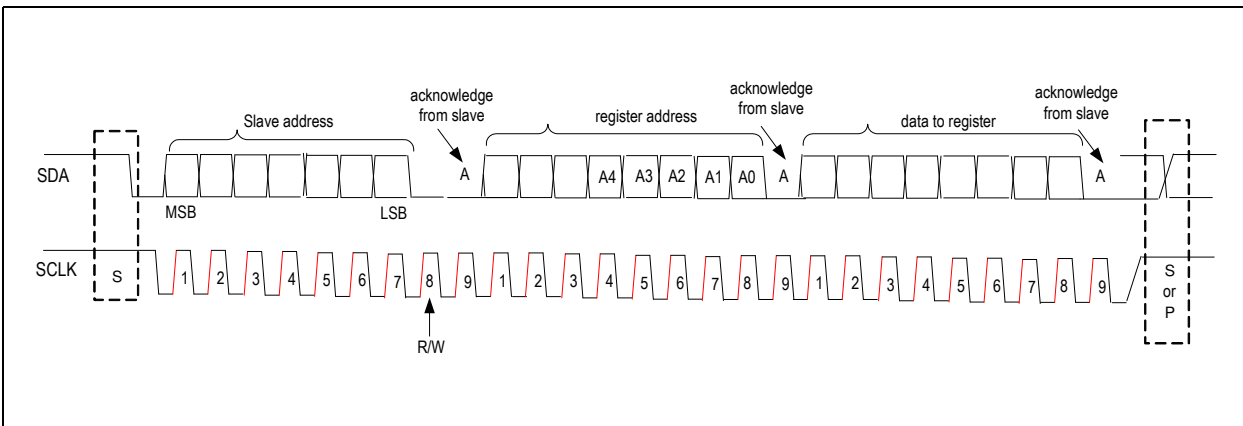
Slave address

acknowledge from slave

register address

acknowledge from slave

data to register

acknowledge from slave

SDA

MSB

LSB

A

A4 A3 A2 A1 A0

A

A

SCLK

S

1 2 3 4 5 6 7 8 9 1 2 3 4 5 6 7 8 9 1 2 3 4 5 6 7 8 9

R/W

S or P